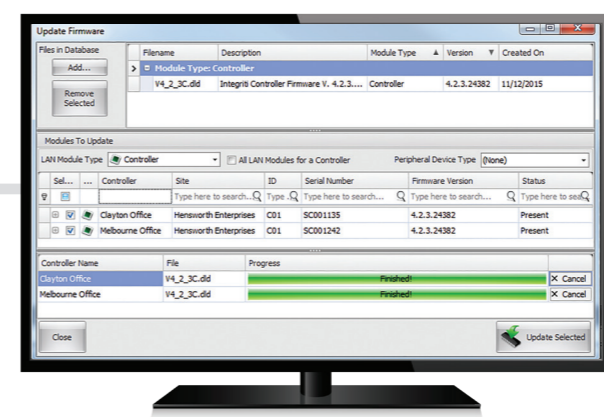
Update Firmware

Files in Database

Add...

Remove Selected

| Filename | Description | Module Type | Version | Created On |
|---|---|---|---|---|
| Module Type: Controller | | | | |
| V4_2_3C.dld | Integriti Controller Firmware V. 4.2.3.... | Controller | 4.2.3.24382 | 11/12/2015 |

Modules To Update

LAN Module Type Controller

All LAN Modules for a Controller

Peripheral Device Type (None)

| Sel... | ... | Controller | Site | ID | Serial Number | Firmware Version | Status |
|---|---|---|---|---|---|---|---|
| | | | Type here to search... | Type ... | Type here to search... | Type here to search... | Type here to sea |
| | | Clayton Office | Hensworth Enterprises | C01 | SC001135 | 4.2.3.24382 | Present |
| | | Melbourne Office | Hensworth Enterprises | C01 | SC001242 | 4.2.3.24382 | Present |

| Controller Name | File | Progress | |
|---|---|---|---|
| Clayton Office | V4_2_3C.dld | Finished! | Cancel |
| Melbourne Office | V4_2_3C.dld | Finished! | Cancel |

Close

Update Selected